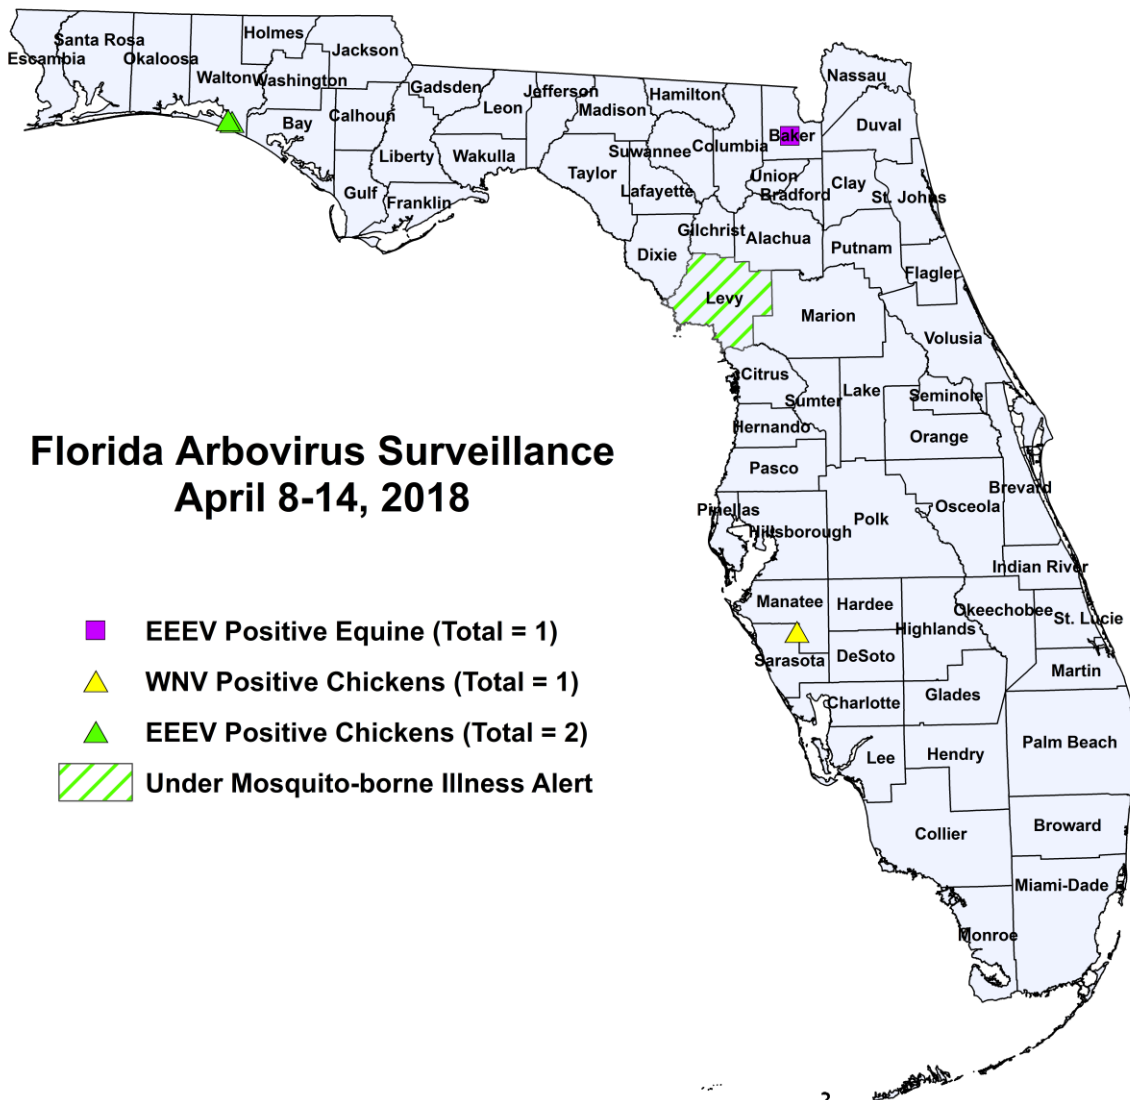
Santa Rosa
Escambia
Okaloosa
Holmes
Jackson
Walton
Washington
Gadsden
Jefferson
Hamilton
Nassau
Bay
Calhoun
Leon
Madison
Baker
Duval
Liberty
Wakulla
Suwannee
Columbia
Taylor
Union
Clay
Gulf
Franklin
Lafayette
Bradford
St. Johns
Gilchrist
Alachua
Dixie
Putnam
Flagler
Levy
Marion
Volusia
Citrus
Lake
Sumter
Seminole
Hernando
Orange
Pasco
Brevard
Pinellas
Osceola
Polk
Hillsborough
Indian River
Manatee
Hardee
Okeechobee
St. Lucie
Highlands
Sarasota
DeSoto
Martin
Charlotte
Glades
Lee
Hendry
Palm Beach
Broward
Collier
Miami-Dade
Monroe

Florida Arbovirus Surveillance
April 8-14, 2018

EEEV Positive Equine (Total = 1)
WNV Positive Chickens (Total = 1)
EEEV Positive Chickens (Total = 2)
Under Mosquito-borne Illness Alert